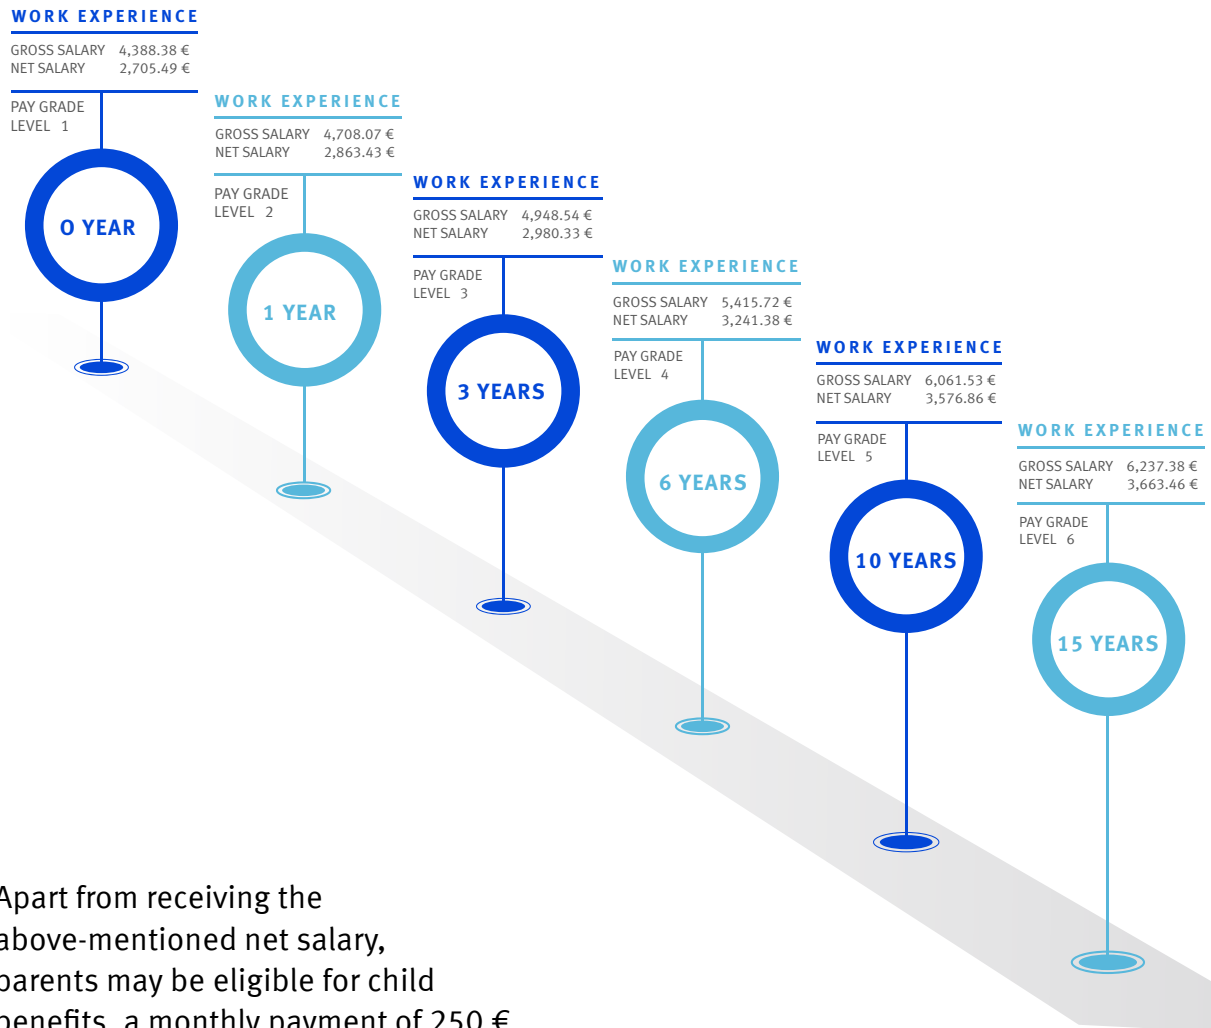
WORK EXPERIENCE
GROSS SALARY 4,388.38 €
NET SALARY 2,705.49 €
PAY GRADE
LEVEL 1
0 YEAR

WORK EXPERIENCE
GROSS SALARY 4,708.07 €
NET SALARY 2,863.43 €
PAY GRADE
LEVEL 2
1 YEAR

WORK EXPERIENCE
GROSS SALARY 4,948.54 €
NET SALARY 2,980.33 €
PAY GRADE
LEVEL 3
3 YEARS

WORK EXPERIENCE
GROSS SALARY 5,415.72 €
NET SALARY 3,241.38 €
PAY GRADE
LEVEL 4
6 YEARS

WORK EXPERIENCE
GROSS SALARY 6,061.53 €
NET SALARY 3,576.86 €
PAY GRADE
LEVEL 5
10 YEARS

WORK EXPERIENCE
GROSS SALARY 6,237.38 €
NET SALARY 3,663.46 €
PAY GRADE
LEVEL 6
15 YEARS

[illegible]part from receiving the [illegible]bove-mentioned net salary, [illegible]arents may be eligible for child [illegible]enefits, a monthly payment of 250 €